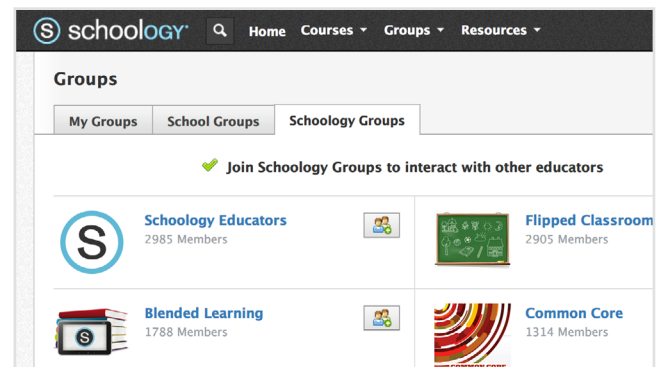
schoology Home Courses ▾ Groups ▾ Resources ▾

Groups

My Groups School Groups Schoology Groups

Join Schoology Groups to interact with other educators

Schoology Educators
2985 Members

Flipped Classroom
2905 Members

Blended Learning
1788 Members

Common Core
1314 Members